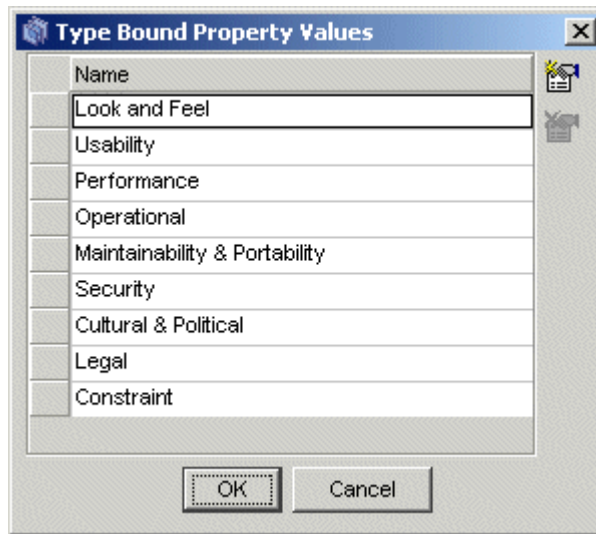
Type Bound Property Values

|  | Name |
|---|---|
|  | Look and Feel |
|  | Usability |
|  | Performance |
|  | Operational |
|  | Maintainability & Portability |
|  | Security |
|  | Cultural & Political |
|  | Legal |
|  | Constraint |

OK Cancel